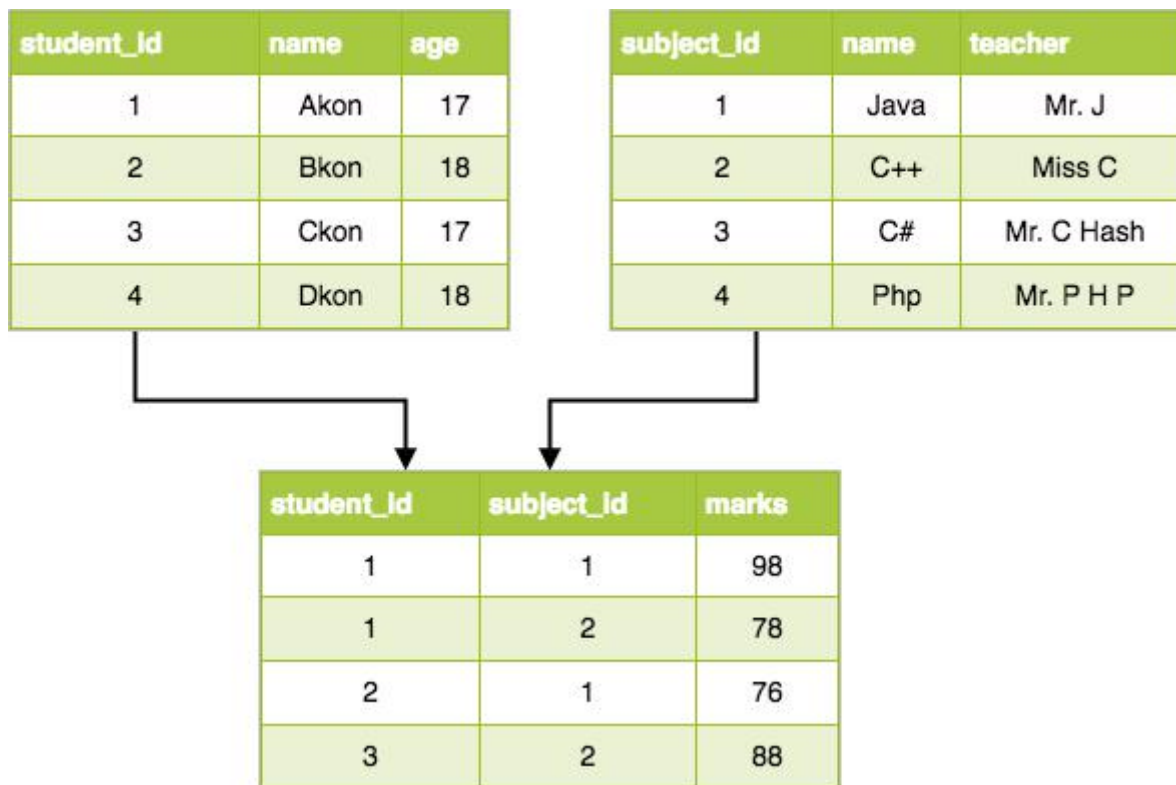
| student_id | name | age |
|---|---|---|
| 1 | Akon | 17 |
| 2 | Bkon | 18 |
| 3 | Ckon | 17 |
| 4 | Dkon | 18 |

| subject_id | name | teacher |
|---|---|---|
| 1 | Java | Mr. J |
| 2 | C++ | Miss C |
| 3 | C# | Mr. C Hash |
| 4 | Php | Mr. P H P |

| student_id | subject_id | marks |
|---|---|---|
| 1 | 1 | 98 |
| 1 | 2 | 78 |
| 2 | 1 | 76 |
| 3 | 2 | 88 |